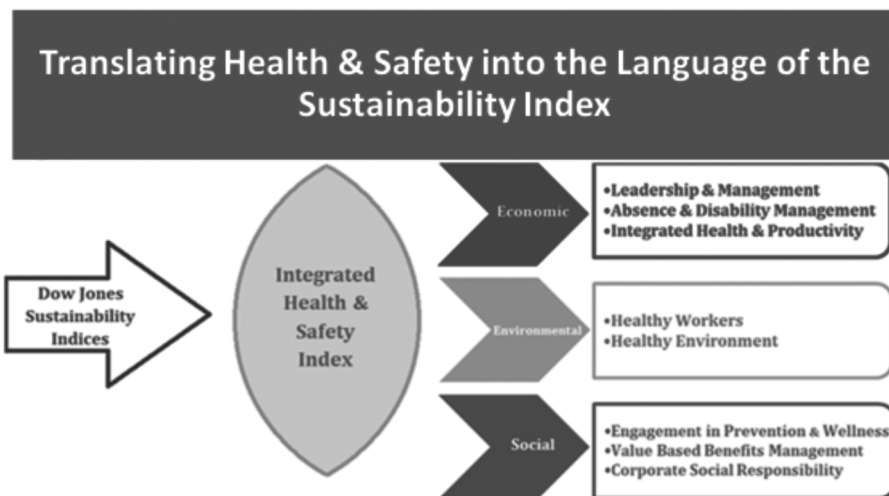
Translating Health & Safety into the Language of the Sustainability Index

Dow Jones Sustainability Indices

Integrated Health & Safety Index

Economic

•Leadership & Management
•Absence & Disability Management
•Integrated Health & Productivity

Environmental

•Healthy Workers
•Healthy Environment

Social

•Engagement in Prevention & Wellness
•Value Based Benefits Management
•Corporate Social Responsibility